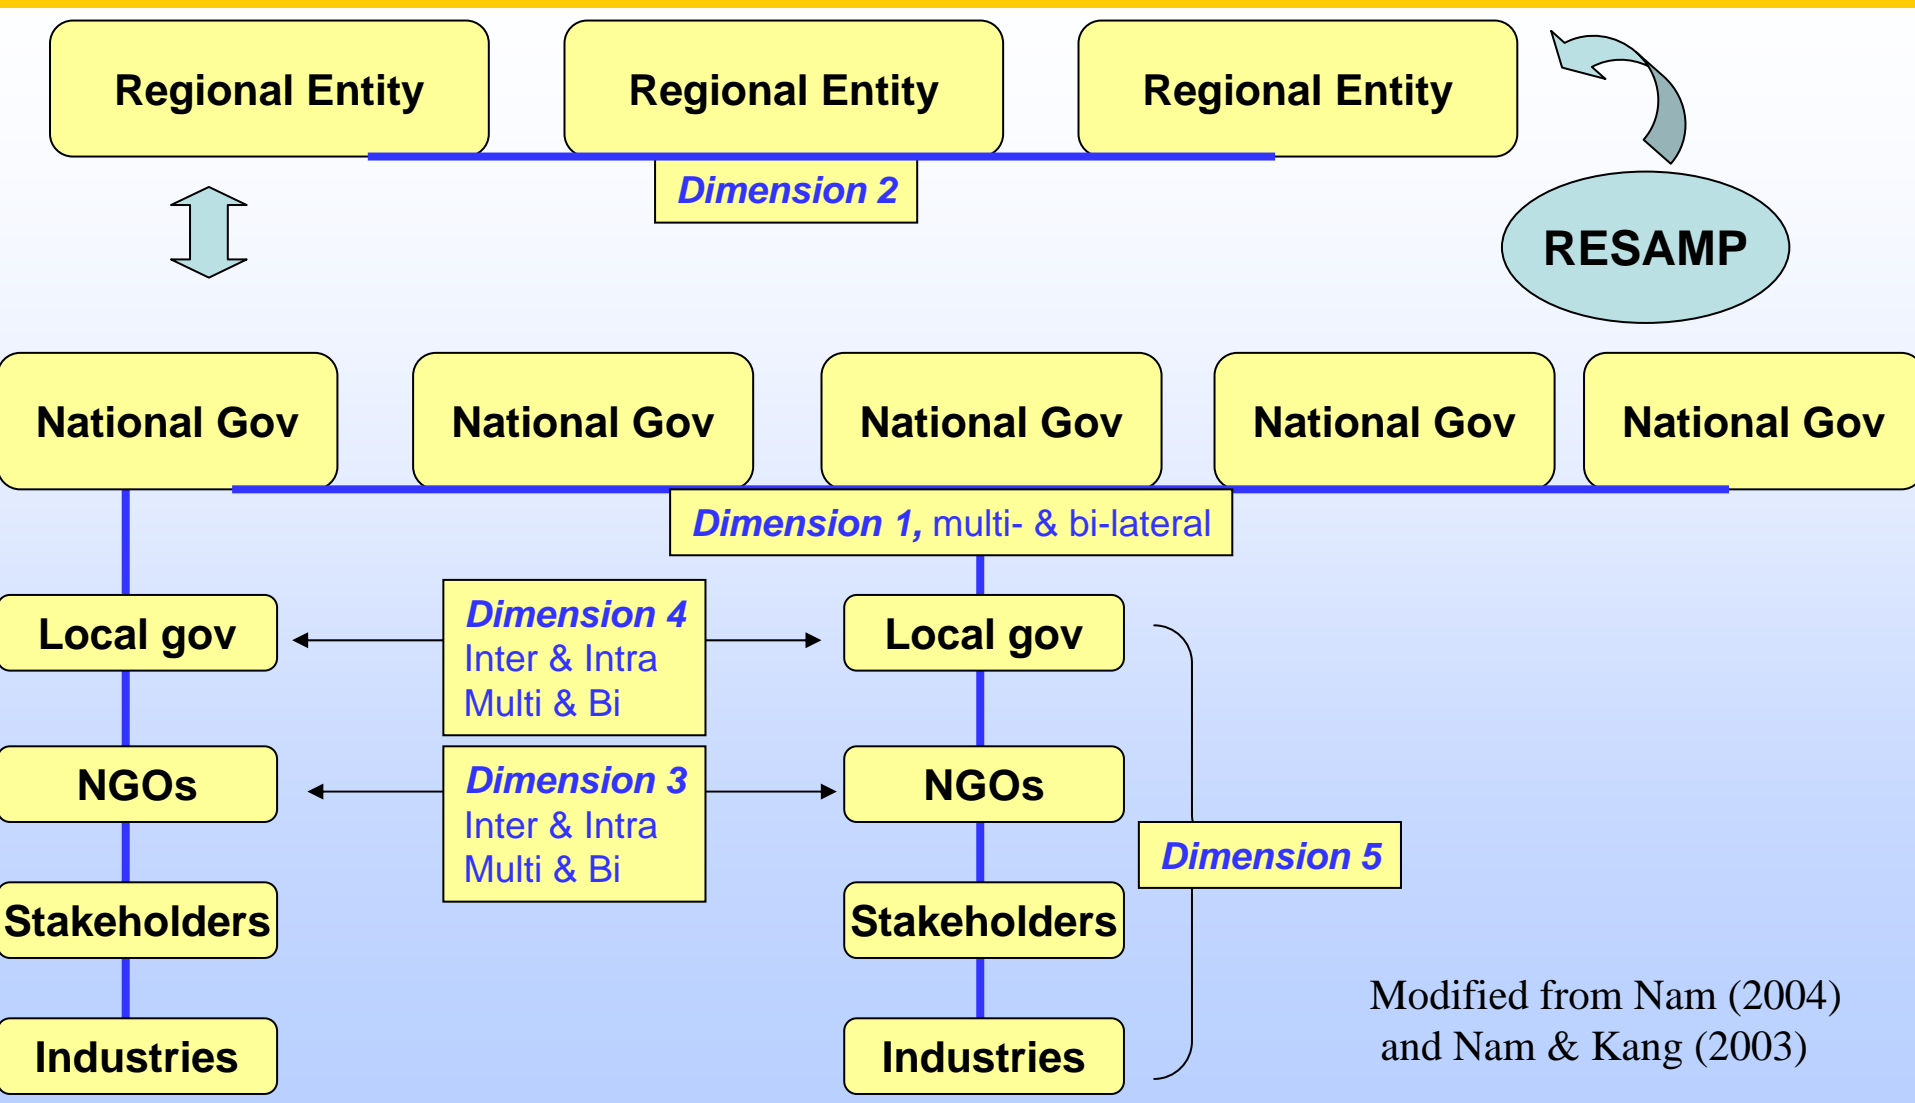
Regional Entity

Regional Entity

Regional Entity

Dimension 2

RESAMP

National Gov

National Gov

National Gov

National Gov

National Gov

Dimension 1, multi- & bi-lateral

Local gov

Dimension 4
Inter & Intra
Multi & Bi

Local gov

NGOs

Dimension 3
Inter & Intra
Multi & Bi

NGOs

Dimension 5

Stakeholders

Stakeholders

Industries

Industries

Modified from Nam (2004) and Nam & Kang (2003)